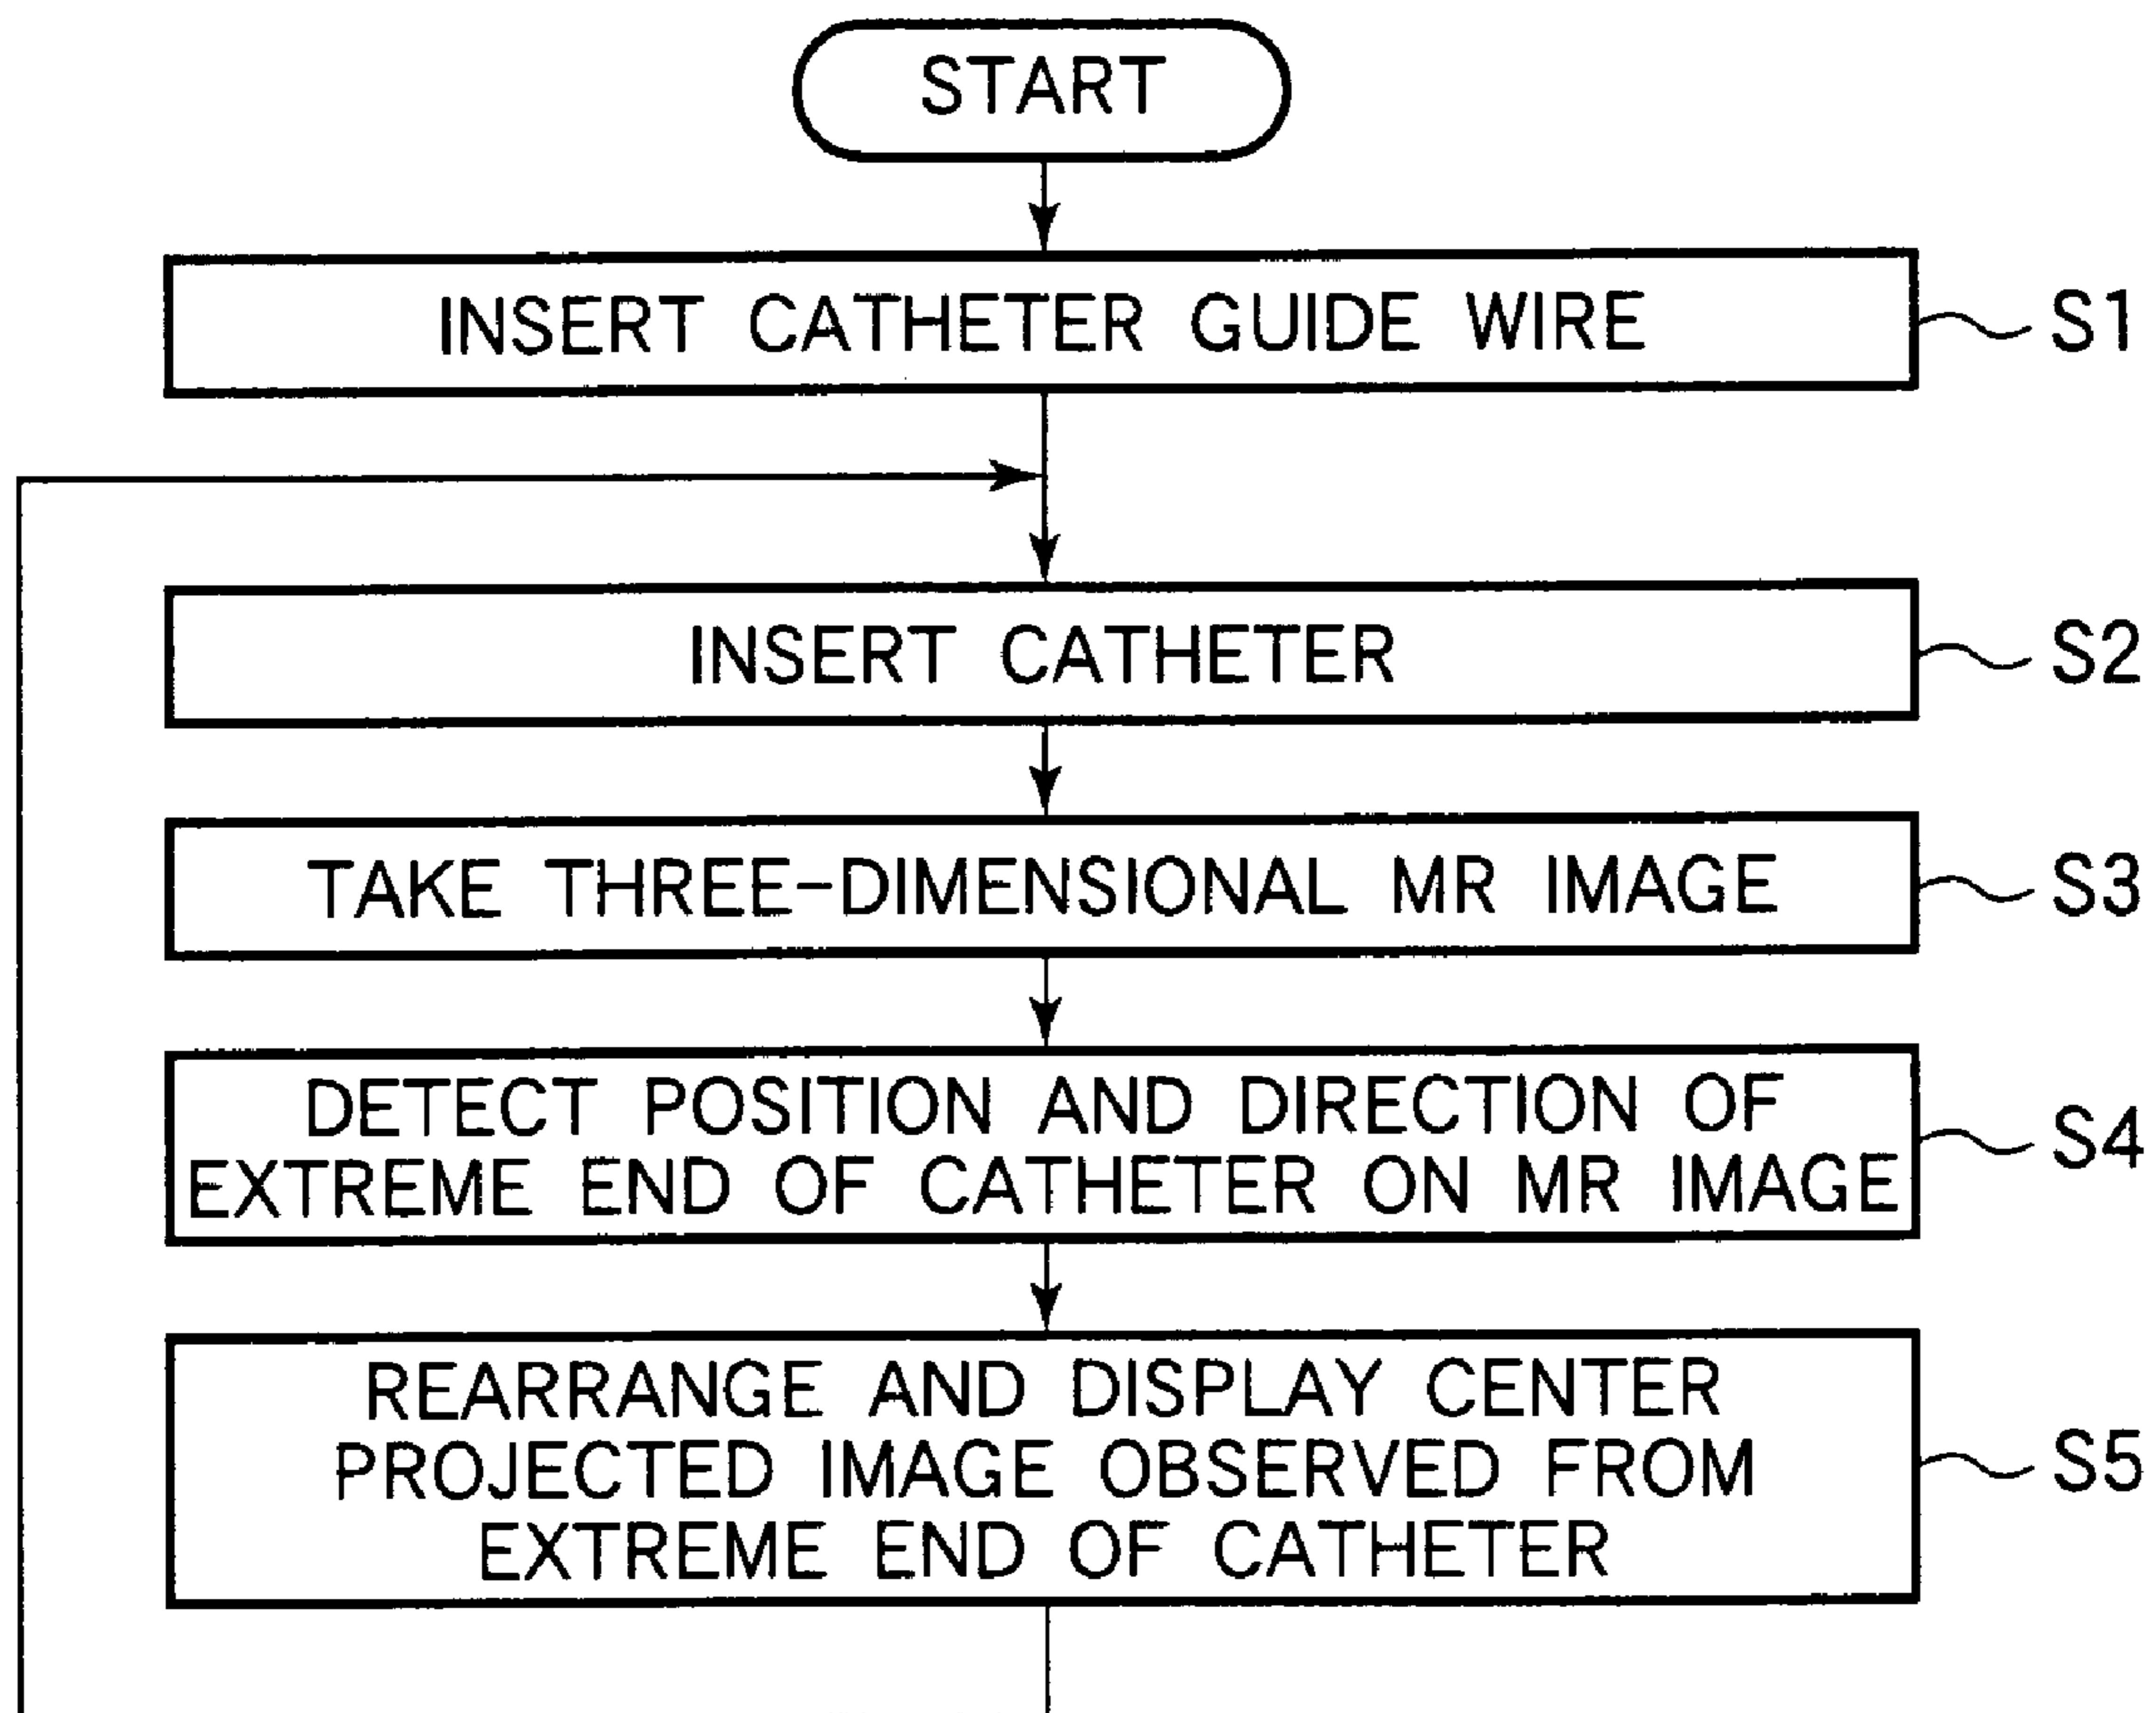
START

INSERT CATHETER GUIDE WIRE

S1

INSERT CATHETER

S2

TAKE THREE-DIMENSIONAL MR IMAGE

S3

DETECT POSITION AND DIRECTION OF EXTREME END OF CATHETER ON MR IMAGE

S4

REARRANGE AND DISPLAY CENTER PROJECTED IMAGE OBSERVED FROM EXTREME END OF CATHETER

S5